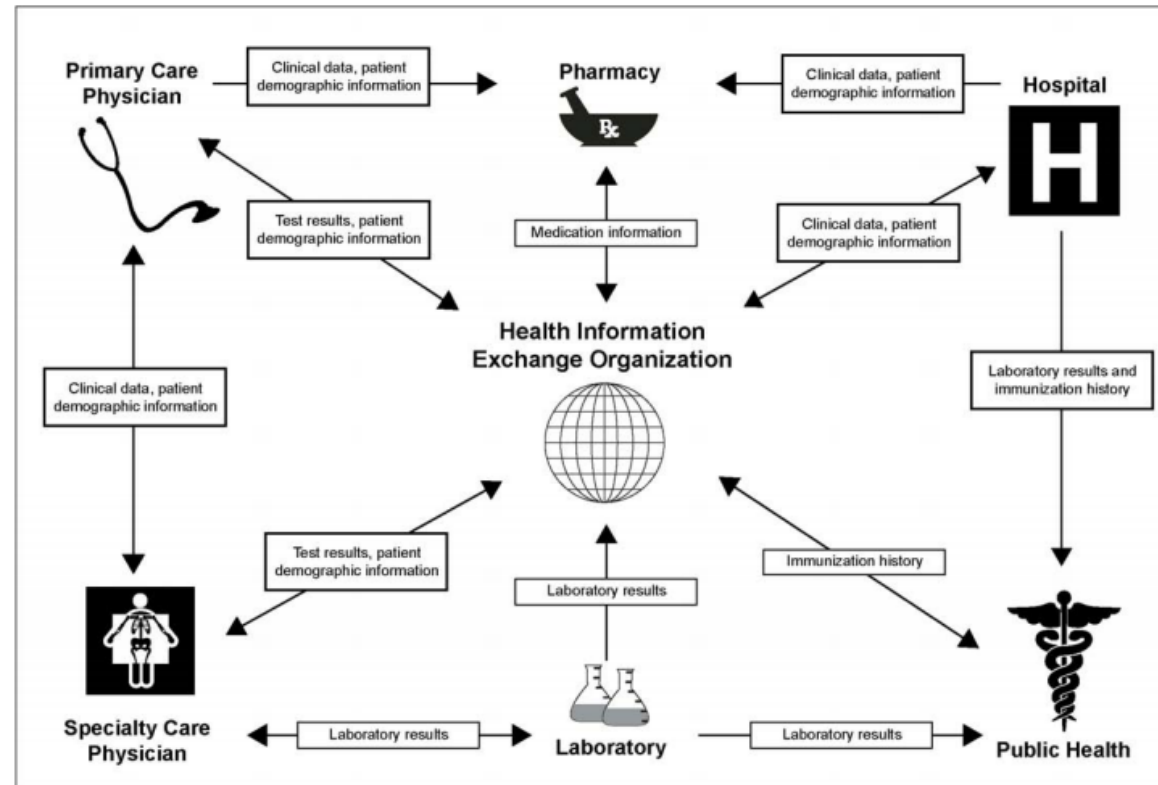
Primary Care Physician

Clinical data, patient demographic information

Pharmacy

Clinical data, patient demographic information

Hospital

Test results, patient demographic information

Medication information

Clinical data, patient demographic information

Health Information Exchange Organization

Clinical data, patient demographic information

Laboratory results and immunization history

Test results, patient demographic information

Laboratory results

Immunization history

Specialty Care Physician

Laboratory results

Laboratory

Laboratory results

Public Health